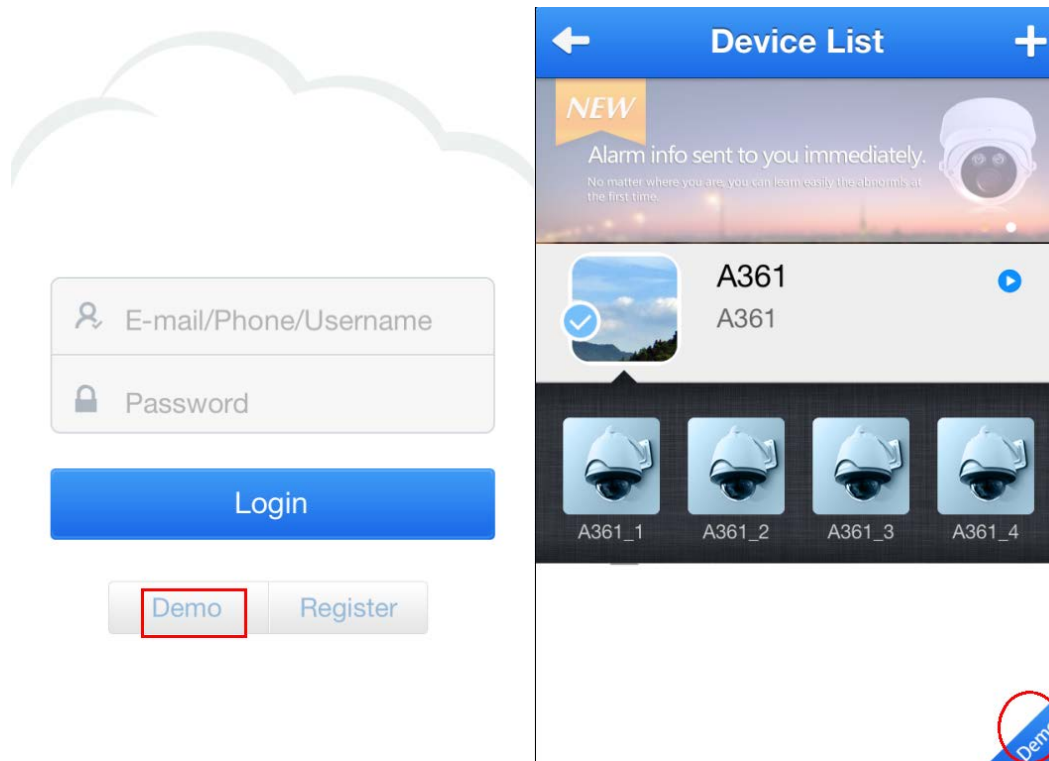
E-mail/Phone/Username

Password

Login

Demo Register

Device List

NEW

Alarm info sent to you immediately.

No matter where you are, you can learn easily the abnormals at the first time.

A361

A361

A361_1 A361_2 A361_3 A361_4

Dem